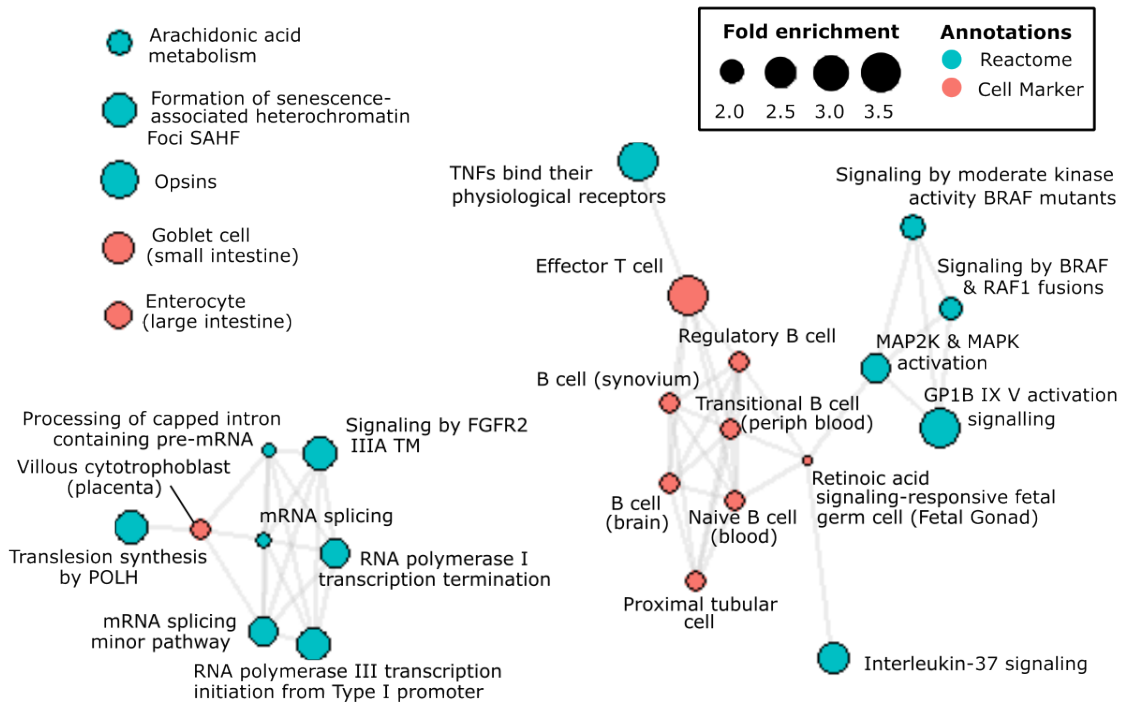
Arachidonic acid metabolism

Formation of senescence-associated heterochromatin Foci SAHF

Opsins

Goblet cell (small intestine)

Enterocyte (large intestine)

Fold enrichment
2.0 2.5 3.0 3.5

Annotations
Reactome
Cell Marker

TNFs bind their physiological receptors

Signaling by moderate kinase activity BRAF mutants

Signaling by BRAF & RAF1 fusions

Effector T cell

Regulatory B cell

MAP2K & MAPK activation

B cell (synovium)

Transitional B cell (periph blood)

GP1B IX V activation signalling

Retinoic acid signaling-responsive fetal germ cell (Fetal Gonad)

B cell (brain)

Naive B cell (blood)

Proximal tubular cell

Interleukin-37 signaling

Processing of capped intron containing pre-mRNA

Signaling by FGFR2 IIIA TM

Villous cytotrophoblast (placenta)

mRNA splicing

Translesion synthesis by POLH

RNA polymerase I transcription termination

mRNA splicing minor pathway

RNA polymerase III transcription initiation from Type I promoter